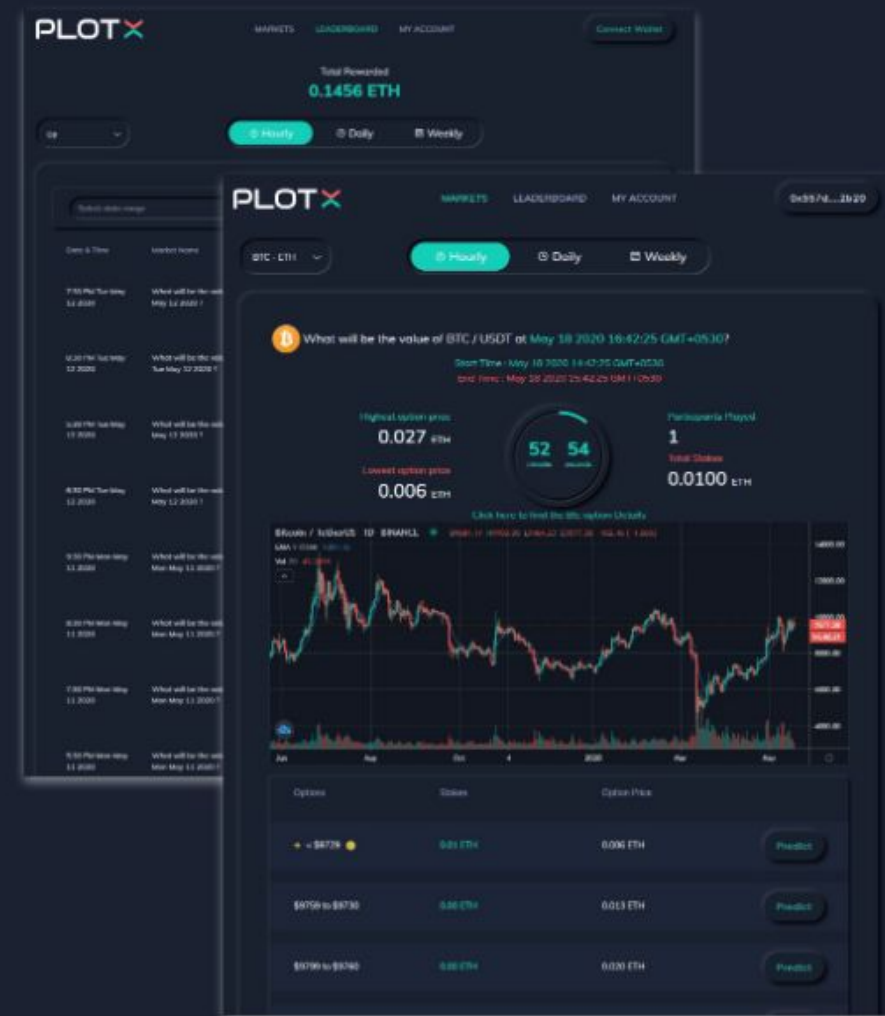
PLOTX

MARKETS LEADERBOARD MY ACCOUNT

Connect Wallet

Total Rewarded
0.1456 ETH

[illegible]

Hourly Daily Weekly

Select date range

Date & Time | Market Name

7:55 PM Tue May 12 2020 | What will be the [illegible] May 12 2020 ?

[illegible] PM Tue May 12 2020 | What will be the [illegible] Tue May 12 2020 ?

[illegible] PM Tue May 12 2020 | What will be the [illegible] May 12 2020 ?

8:50 PM Tue May 12 2020 | What will be the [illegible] May 12 2020 ?

9:50 PM Mon May 11 2020 | What will be the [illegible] Mon May 11 2020 ?

8:20 PM Mon May 11 2020 | What will be the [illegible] Mon May 11 2020 ?

7:50 PM Mon May 11 2020 | What will be the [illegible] Mon May 11 2020 ?

5:50 PM Mon May 11 2020 | What will be the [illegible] Mon May 11 2020 ?

PLOTX

MARKETS LEADERBOARD MY ACCOUNT

0x957d...2b20

BTC - ETH

Hourly Daily Weekly

What will be the value of BTC / USDT at May 18 2020 16:42:25 GMT+0530?

Start Time : May 18 2020 14:42:25 GMT+0530
End Time : May 18 2020 15:42:25 GMT+0530

Highest option price
0.027 ETH

Lowest option price
0.006 ETH

52 54
minutes seconds

Participants Played
1

Total Stakes
0.0100 ETH

Click here to find the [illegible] option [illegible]

Bitcoin / TetherUS 1D BINANCE

Jun Aug Oct 2020 Mar May

| Options | Stakes | Option Price | |
|---|---|---|---|
| < $9729 | 0.01 ETH | 0.006 ETH | Predict |
| $9729 to $9730 | 0.00 ETH | 0.013 ETH | Predict |
| $9730 to $9760 | 0.00 ETH | 0.020 ETH | Predict |